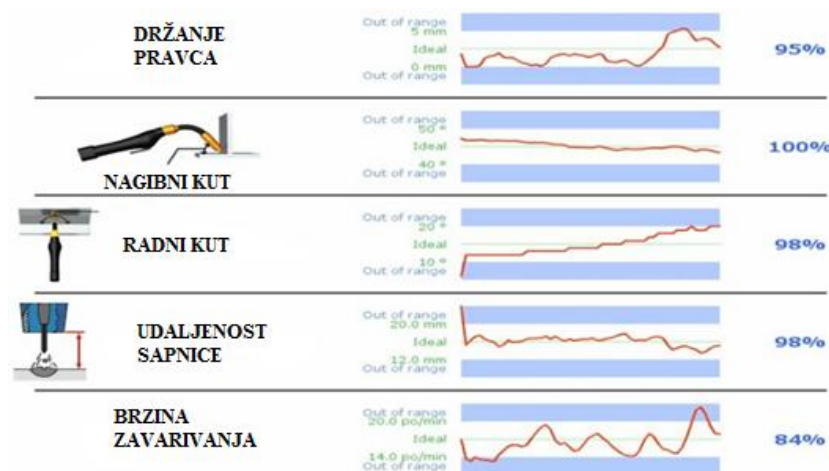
DRŽANJE PRAVCA

Out of range
5 mm
Ideal
0 mm
Out of range

95%

NAGIBNI KUT

Out of range
50 °
Ideal
40 °
Out of range

100%

RADNI KUT

Out of range
20 °
Ideal
10 °
Out of range

98%

UDALJENOST SAPNICE

Out of range
20.0 mm
Ideal
12.0 mm
Out of range

98%

BRZINA ZAVARIVANJA

Out of range
20.0 po/min
Ideal
14.0 po/min
Out of range

84%